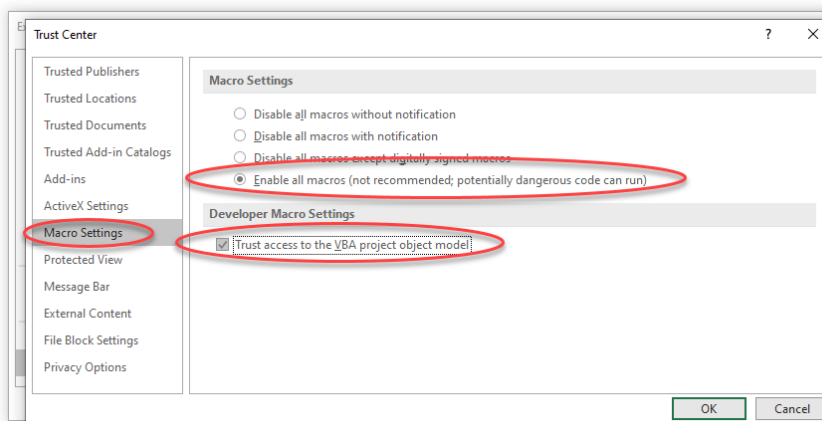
Trust Center

?

Trusted Publishers
Trusted Locations
Trusted Documents
Trusted Add-in Catalogs
Add-ins
ActiveX Settings
Macro Settings
Protected View
Message Bar
External Content
File Block Settings
Privacy Options

Macro Settings

Disable all macros without notification
Disable all macros with notification
Disable all macros except digitally signed macros
Enable all macros (not recommended; potentially dangerous code can run)

Developer Macro Settings

Trust access to the VBA project object model

OK
Cancel